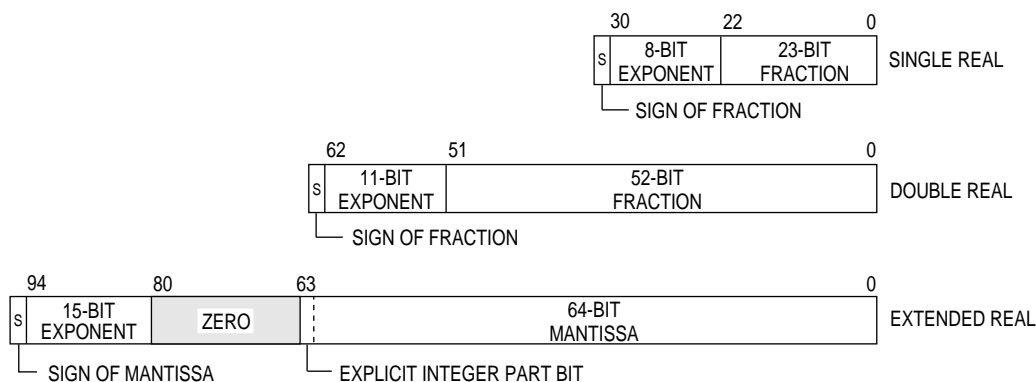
30 22 0

S | 8-BIT EXPONENT | 23-BIT FRACTION

SINGLE REAL

SIGN OF FRACTION

62 51 0

S | 11-BIT EXPONENT | 52-BIT FRACTION

DOUBLE REAL

SIGN OF FRACTION

94 80 63 0

S | 15-BIT EXPONENT | ZERO | 64-BIT MANTISSA

EXTENDED REAL

SIGN OF MANTISSA

EXPLICIT INTEGER PART BIT